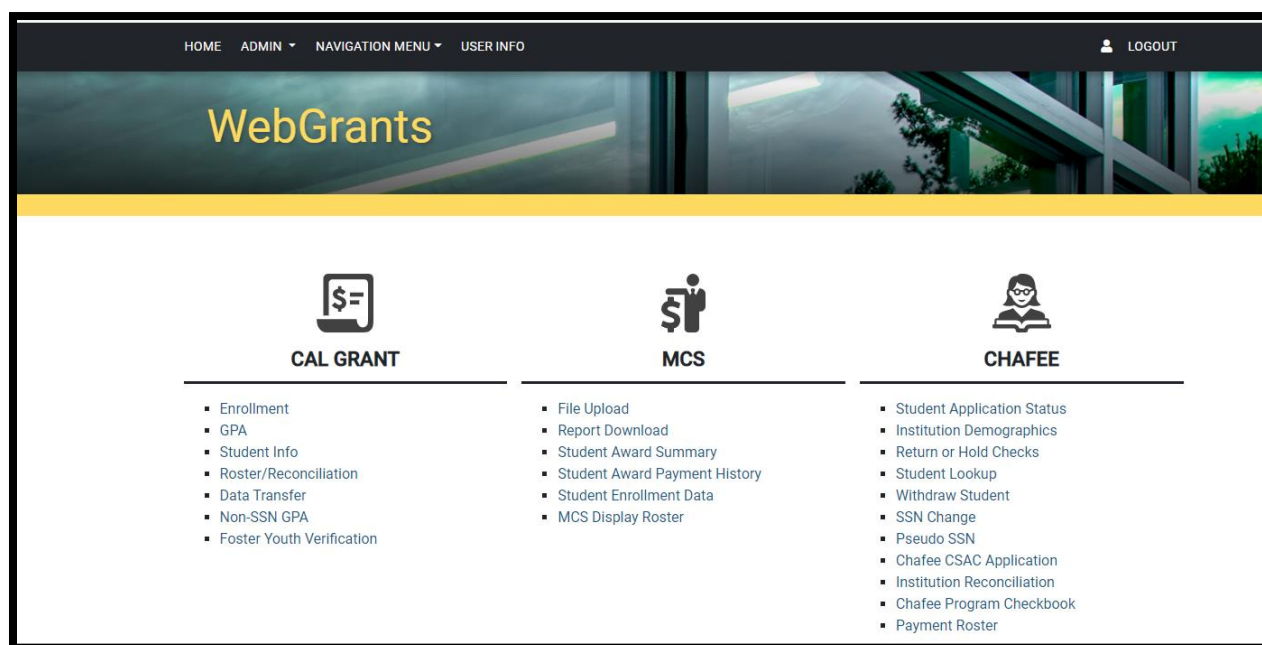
HOME ADMIN ▾ NAVIGATION MENU ▾ USER INFO

LOGOUT

WebGrants

$=

CAL GRANT

- Enrollment
- GPA
- Student Info
- Roster/Reconciliation
- Data Transfer
- Non-SSN GPA
- Foster Youth Verification

MCS

- File Upload
- Report Download
- Student Award Summary
- Student Award Payment History
- Student Enrollment Data
- MCS Display Roster

CHAFEE

- Student Application Status
- Institution Demographics
- Return or Hold Checks
- Student Lookup
- Withdraw Student
- SSN Change
- Pseudo SSN
- Chafee CSAC Application
- Institution Reconciliation
- Chafee Program Checkbook
- Payment Roster